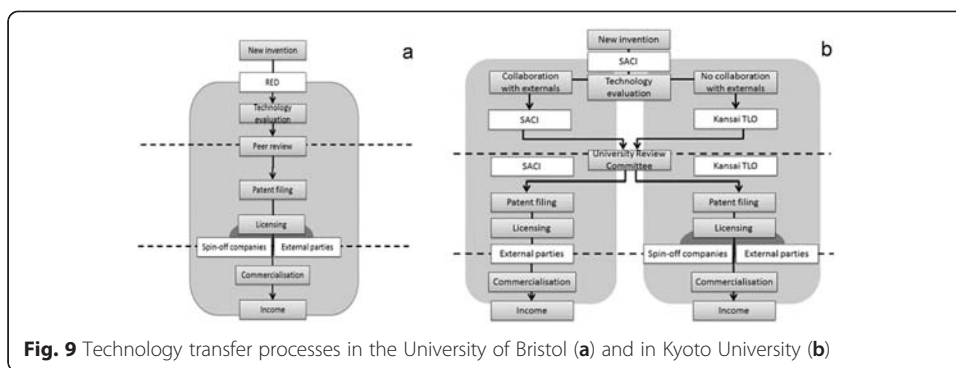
a

New invention

RED

Technology evaluation

Peer review

Patent filing

Licensing

Spin-off companies

External parties

Commercialisation

Income

b

New invention

SACI

Technology evaluation

Collaboration with externals

No collaboration with externals

SACI

Kansai TLO

University Review Committee

SACI

Kansai TLO

Patent filing

Licensing

External parties

Commercialisation

Income

Patent filing

Licensing

Spin-off companies

External parties

Commercialisation

Income

**Fig. 9** Technology transfer processes in the University of Bristol (**a**) and in Kyoto University (**b**)